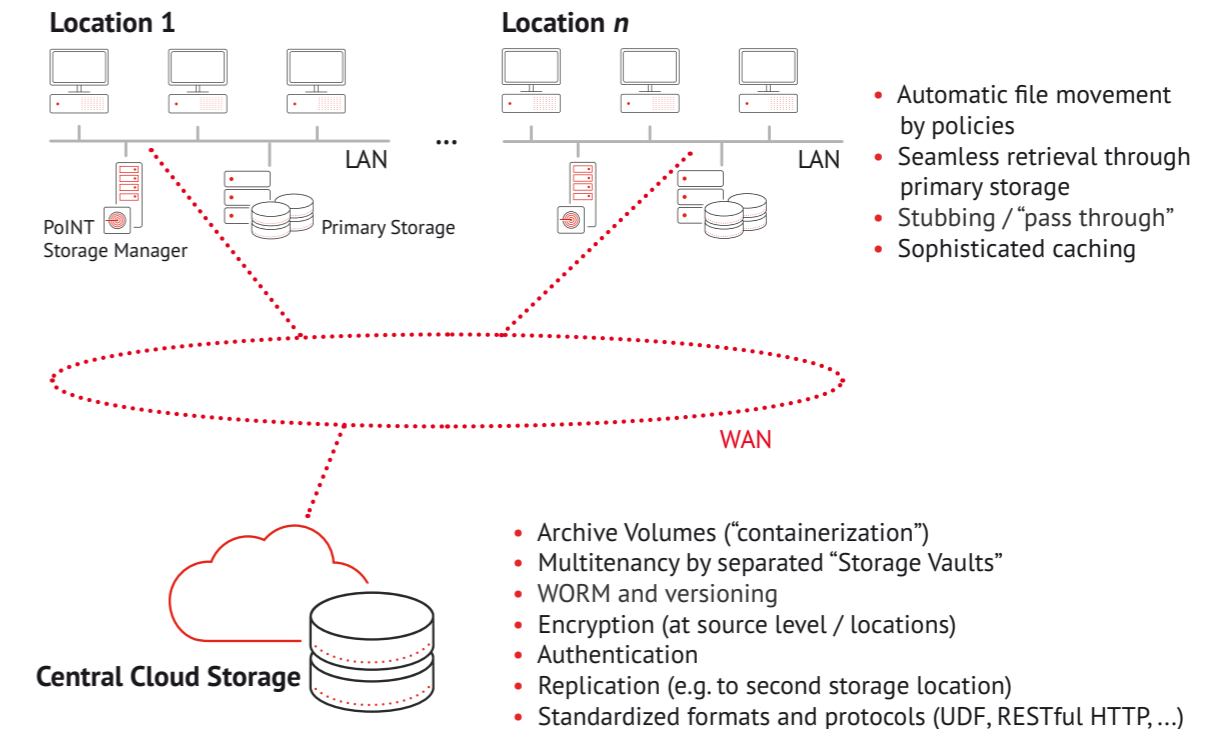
Location 1

Location *n*

...

LAN

LAN

PoINT Storage Manager

Primary Storage

- Automatic file movement by policies
- Seamless retrieval through primary storage
- Stubbing / "pass through"
- Sophisticated caching

WAN

Central Cloud Storage

- Archive Volumes ("containerization")
- Multitenancy by separated "Storage Vaults"
- WORM and versioning
- Encryption (at source level / locations)
- Authentication
- Replication (e.g. to second storage location)
- Standardized formats and protocols (UDF, RESTful HTTP, ...)